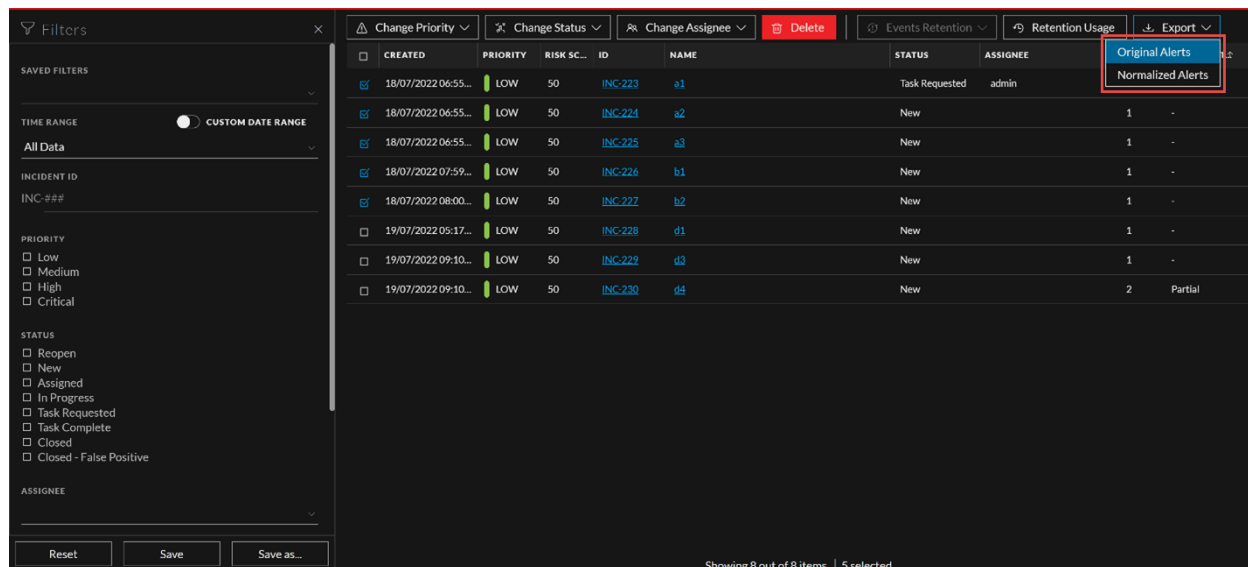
Filters ×

SAVED FILTERS

TIME RANGE CUSTOM DATE RANGE
All Data

INCIDENT ID
INC-###

PRIORITY
☐ Low
☐ Medium
☐ High
☐ Critical

STATUS
☐ Reopen
☐ New
☐ Assigned
☐ In Progress
☐ Task Requested
☐ Task Complete
☐ Closed
☐ Closed - False Positive

ASSIGNEE

Reset Save Save as...

Change Priority | Change Status | Change Assignee | Delete | Events Retention | Retention Usage | Export

Original Alerts
Normalized Alerts

| | CREATED | PRIORITY | RISK SC... | ID | NAME | STATUS | ASSIGNEE | | |
|---|---|---|---|---|---|---|---|---|---|
| ☑ | 18/07/2022 06:55... | LOW | 50 | INC-223 | a1 | Task Requested | admin | | |
| ☑ | 18/07/2022 06:55... | LOW | 50 | INC-224 | a2 | New | | 1 | - |
| ☑ | 18/07/2022 06:55... | LOW | 50 | INC-225 | a3 | New | | 1 | - |
| ☑ | 18/07/2022 07:59... | LOW | 50 | INC-226 | b1 | New | | 1 | - |
| ☑ | 18/07/2022 08:00... | LOW | 50 | INC-227 | b2 | New | | 1 | - |
| ☐ | 19/07/2022 05:17... | LOW | 50 | INC-228 | d1 | New | | 1 | - |
| ☐ | 19/07/2022 09:10... | LOW | 50 | INC-229 | d3 | New | | 1 | - |
| ☐ | 19/07/2022 09:10... | LOW | 50 | INC-230 | d4 | New | | 2 | Partial |

Showing 8 out of 8 items | 5 selected